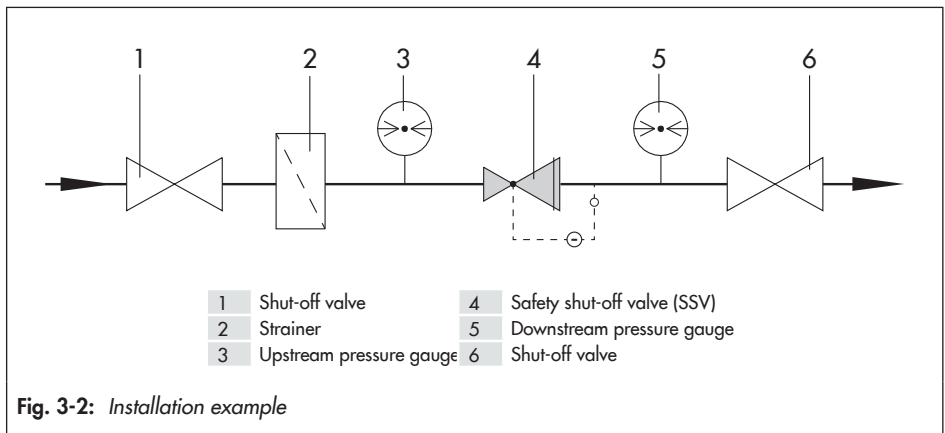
1 2 3 4 5 6

| | | | |
|---|---|---|---|
| 1 | Shut-off valve | 4 | Safety shut-off valve (SSV) |
| 2 | Strainer | 5 | Downstream pressure gauge |
| 3 | Upstream pressure gauge | 6 | Shut-off valve |

**Fig. 3-2:** *Installation example*